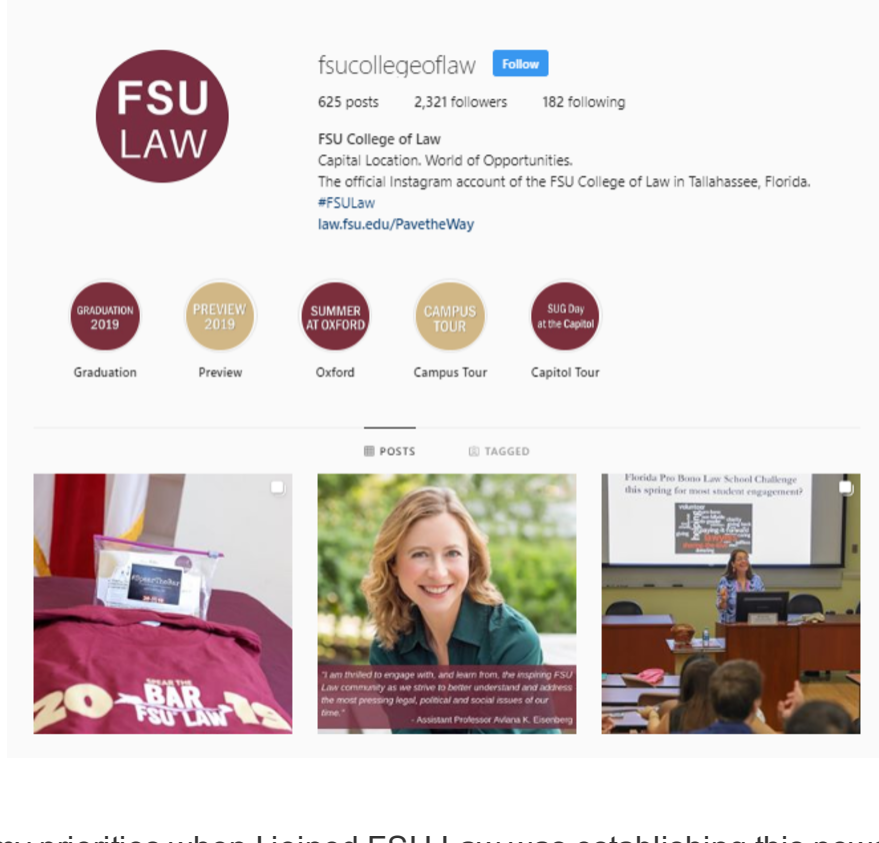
FSU LAW

fsucollegeoflaw Follow

625 posts 2,321 followers 182 following

FSU College of Law
Capital Location. World of Opportunities.
The official Instagram account of the FSU College of Law in Tallahassee, Florida.
#FSULaw
law.fsu.edu/PavetheWay

GRADUATION 2019
Graduation

PREVIEW 2019
Preview

SUMMER AT OXFORD
Oxford

CAMPUS TOUR
Campus Tour

SUG Day at the Capitol
Capitol Tour

POSTS TAGGED

#SpearTheBar

20 SPEAR THE BAR FSU LAW 19

"I am thrilled to engage with, and learn from, the inspiring FSU Law community as we strive to better understand and address the most pressing legal, political and social issues of our time."
- Assistant Professor Aviana K. Eisenberg

Florida Pro Bono Law School Challenge this spring for most student engagement?

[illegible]